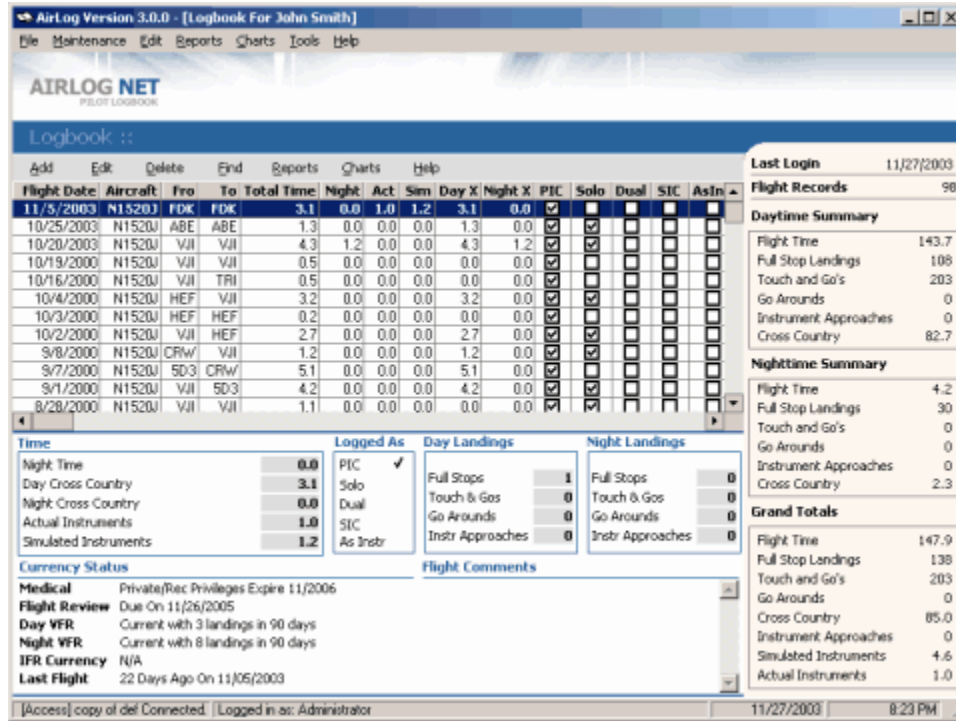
AirLog Version 3.0.0 - [Logbook For John Smith]

File Maintenance Edit Reports Charts Tools Help

AIRLOG NET
PILOT LOGBOOK

Logbook ::

Add Edit Delete Find Reports Charts Help

| Flight Date | Aircraft | Fro | To | Total Time | Night | Act | Sim | Day X | Night X | PIC | Solo | Dual | SIC | AsIn |
|---|---|---|---|---|---|---|---|---|---|---|---|---|---|---|
| 11/5/2003 | N1520J | FDK | FDK | 3.1 | 0.0 | 1.0 | 1.2 | 3.1 | 0.0 | ☑ | ☐ | ☐ | ☐ | ☐ |
| 10/25/2003 | N1520J | ABE | ABE | 1.3 | 0.0 | 0.0 | 0.0 | 1.3 | 0.0 | ☑ | ☑ | ☐ | ☐ | ☐ |
| 10/20/2003 | N1520J | VJI | VJI | 4.3 | 1.2 | 0.0 | 0.0 | 4.3 | 1.2 | ☑ | ☑ | ☐ | ☐ | ☐ |
| 10/19/2000 | N1520J | VJI | VJI | 0.5 | 0.0 | 0.0 | 0.0 | 0.0 | 0.0 | ☑ | ☐ | ☐ | ☐ | ☐ |
| 10/16/2000 | N1520J | VJI | TRI | 0.5 | 0.0 | 0.0 | 0.0 | 0.0 | 0.0 | ☑ | ☐ | ☐ | ☐ | ☐ |
| 10/4/2000 | N1520J | HEF | VJI | 3.2 | 0.0 | 0.0 | 0.0 | 3.2 | 0.0 | ☑ | ☑ | ☐ | ☐ | ☐ |
| 10/3/2000 | N1520J | HEF | HEF | 0.2 | 0.0 | 0.0 | 0.0 | 0.0 | 0.0 | ☑ | ☑ | ☐ | ☐ | ☐ |
| 10/2/2000 | N1520J | VJI | HEF | 2.7 | 0.0 | 0.0 | 0.0 | 2.7 | 0.0 | ☑ | ☑ | ☐ | ☐ | ☐ |
| 9/8/2000 | N1520J | CRW | VJI | 1.2 | 0.0 | 0.0 | 0.0 | 1.2 | 0.0 | ☑ | ☑ | ☐ | ☐ | ☐ |
| 9/7/2000 | N1520J | 5D3 | CRW | 5.1 | 0.0 | 0.0 | 0.0 | 5.1 | 0.0 | ☑ | ☑ | ☐ | ☐ | ☐ |
| 9/1/2000 | N1520J | VJI | 5D3 | 4.2 | 0.0 | 0.0 | 0.0 | 4.2 | 0.0 | ☑ | ☑ | ☐ | ☐ | ☐ |
| 8/28/2000 | N1520J | VJI | VJI | 1.1 | 0.0 | 0.0 | 0.0 | 0.0 | 0.0 | ☑ | ☑ | ☐ | ☐ | ☐ |

Time
Night Time 0.0
Day Cross Country 3.1
Night Cross Country 0.0
Actual Instruments 1.0
Simulated Instruments 1.2

Logged As
PIC ✓
Solo
Dual
SIC
As Instr

Day Landings
Full Stops 1
Touch & Gos 0
Go Arounds 0
Instr Approaches 0

Night Landings
Full Stops 0
Touch & Gos 0
Go Arounds 0
Instr Approaches 0

Currency Status
Medical Private/Rec Privileges Expire 11/2006
Flight Review Due On 11/26/2005
Day VFR Current with 3 landings in 90 days
Night VFR Current with 8 landings in 90 days
IFR Currency N/A
Last Flight 22 Days Ago On 11/05/2003

Flight Comments

Last Login 11/27/2003
Flight Records 98

Daytime Summary
Flight Time 143.7
Full Stop Landings 108
Touch and Go's 203
Go Arounds 0
Instrument Approaches 0
Cross Country 82.7

Nighttime Summary
Flight Time 4.2
Full Stop Landings 30
Touch and Go's 0
Go Arounds 0
Instrument Approaches 0
Cross Country 2.3

Grand Totals
Flight Time 147.9
Full Stop Landings 138
Touch and Go's 203
Go Arounds 0
Cross Country 85.0
Instrument Approaches 0
Simulated Instruments 4.6
Actual Instruments 1.0

[Access] copy of def Connected. Logged in as: Administrator 11/27/2003 8:23 PM